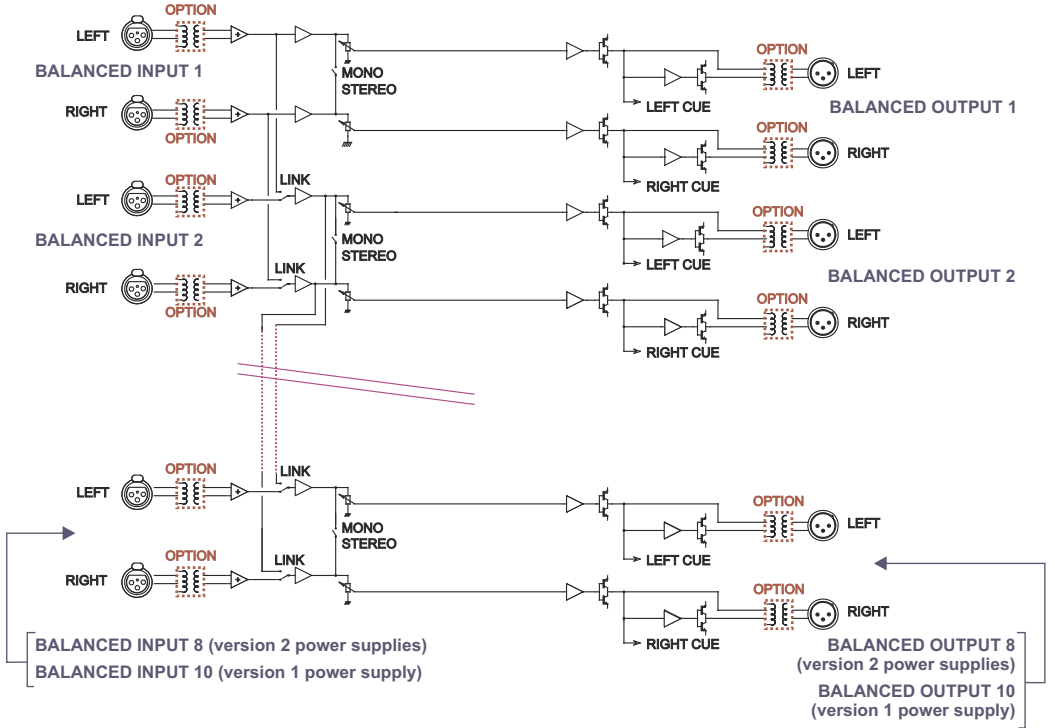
OPTION
LEFT
BALANCED INPUT 1
RIGHT
OPTION
MONO
STEREO
OPTION
LEFT
BALANCED OUTPUT 1
LEFT CUE
OPTION
RIGHT
RIGHT CUE
OPTION
LEFT
LINK
BALANCED INPUT 2
MONO
STEREO
OPTION
LEFT
LEFT CUE
BALANCED OUTPUT 2
RIGHT
LINK
OPTION
OPTION
RIGHT
RIGHT CUE
OPTION
LEFT
LINK
MONO
STEREO
OPTION
LEFT
LEFT CUE
OPTION
RIGHT
LINK
OPTION
RIGHT
RIGHT CUE
BALANCED INPUT 8 (version 2 power supplies)
BALANCED INPUT 10 (version 1 power supply)
BALANCED OUTPUT 8
(version 2 power supplies)
BALANCED OUTPUT 10
(version 1 power supply)